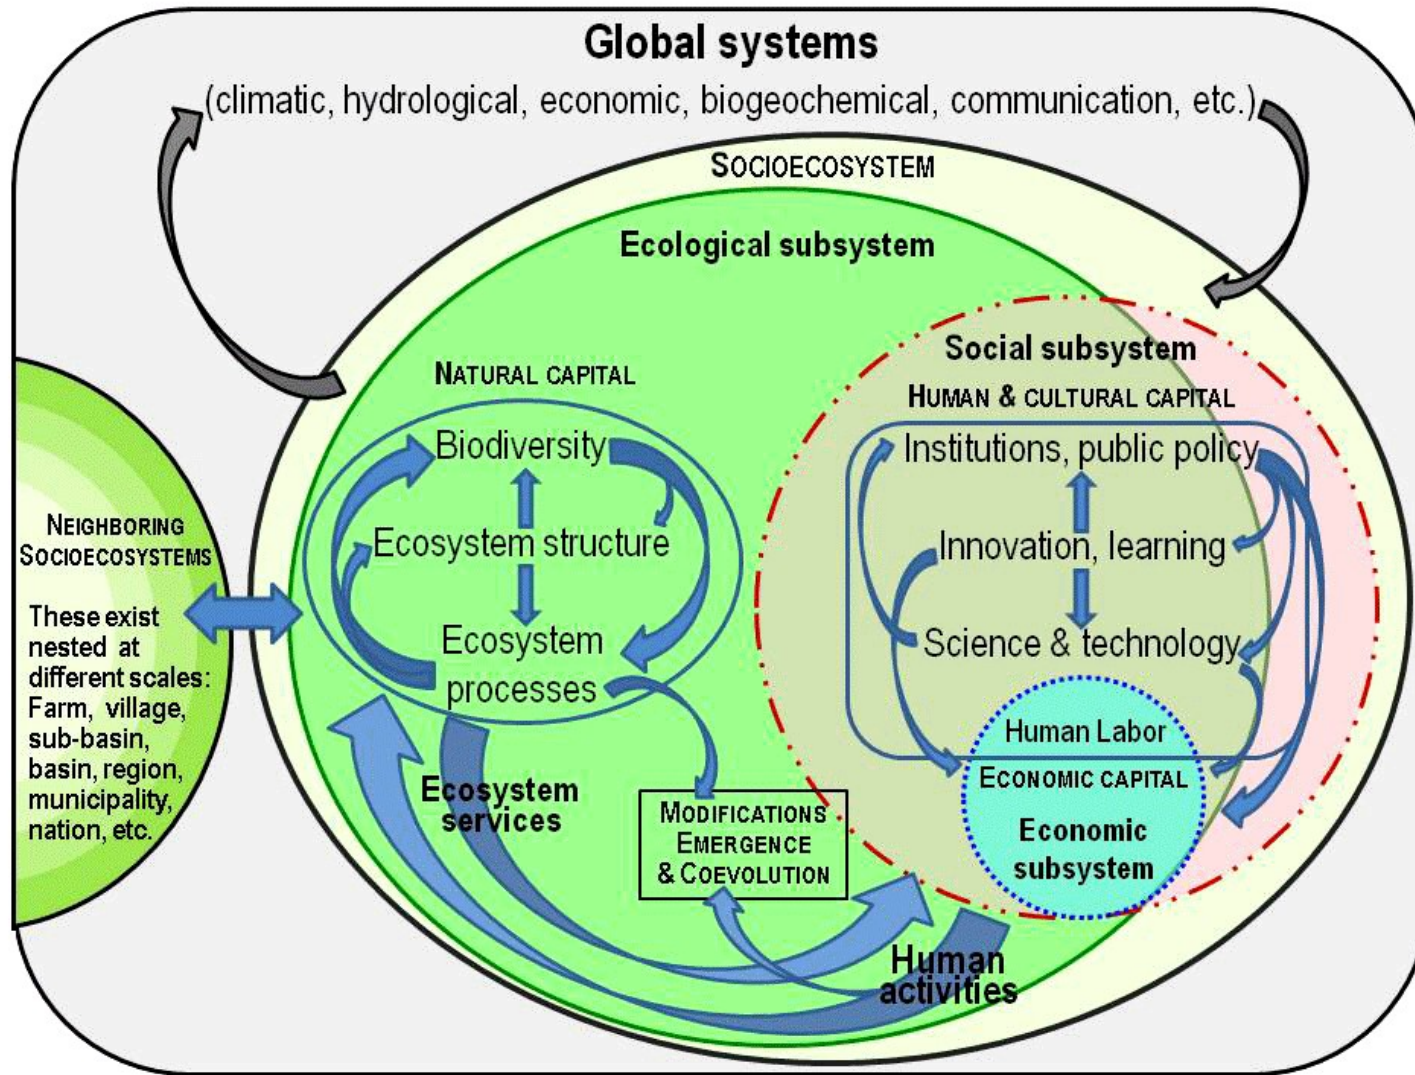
Global systems
(climatic, hydrological, economic, biogeochemical, communication, etc.)

SOCIOECOSYSTEM

Ecological subsystem

NATURAL CAPITAL

Biodiversity

Ecosystem structure

Ecosystem processes

Social subsystem

HUMAN & CULTURAL CAPITAL

Institutions, public policy

Innovation, learning

Science & technology

Human Labor

ECONOMIC CAPITAL

Economic subsystem

NEIGHBORING SOCIOECOSYSTEMS

These exist nested at different scales: Farm, village, sub-basin, basin, region, municipality, nation, etc.

Ecosystem services

MODIFICATIONS EMERGENCE & COEVOLUTION

Human activities